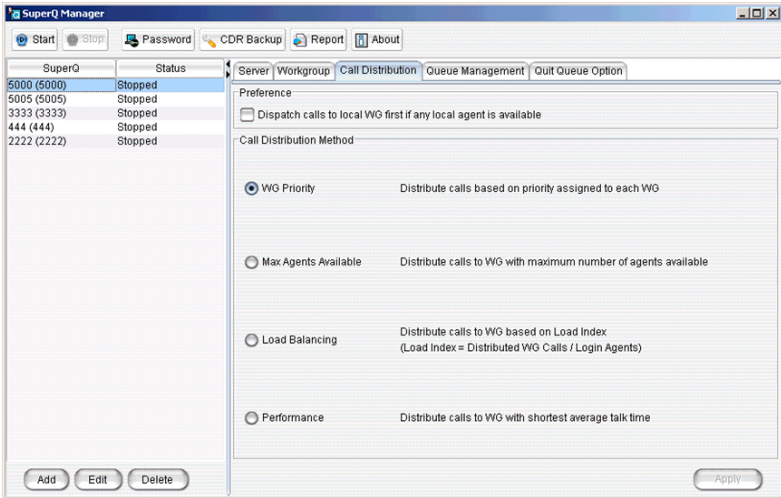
SuperQ Manager

Start Stop Password CDR Backup Report About

| SuperQ | Status |
|---|---|
| 5000 (5000) | Stopped |
| 5005 (5005) | Stopped |
| 3333 (3333) | Stopped |
| 444 (444) | Stopped |
| 2222 (2222) | Stopped |

Server Workgroup Call Distribution Queue Management Quit Queue Option

Preference

Dispatch calls to local WG first if any local agent is available

Call Distribution Method

WG Priority Distribute calls based on priority assigned to each WG

Max Agents Available Distribute calls to WG with maximum number of agents available

Load Balancing Distribute calls to WG based on Load Index
(Load Index = Distributed WG Calls / Login Agents)

Performance Distribute calls to WG with shortest average talk time

Add Edit Delete

Apply